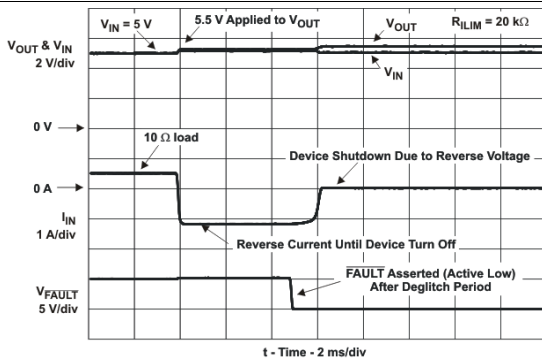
$V_{IN}$ = 5 V

5.5 V Applied to $V_{OUT}$

$V_{OUT}$

$R_{ILIM}$ = 20 kΩ

$V_{OUT}$ & $V_{IN}$
2 V/div

$V_{IN}$

0 V

10 Ω load

Device Shutdown Due to Reverse Voltage

0 A

$I_{IN}$
1 A/div

Reverse Current Until Device Turn Off

$V_{\overline{FAULT}}$
5 V/div

$\overline{FAULT}$ Asserted (Active Low)
After Deglitch Period

t - Time - 2 ms/div